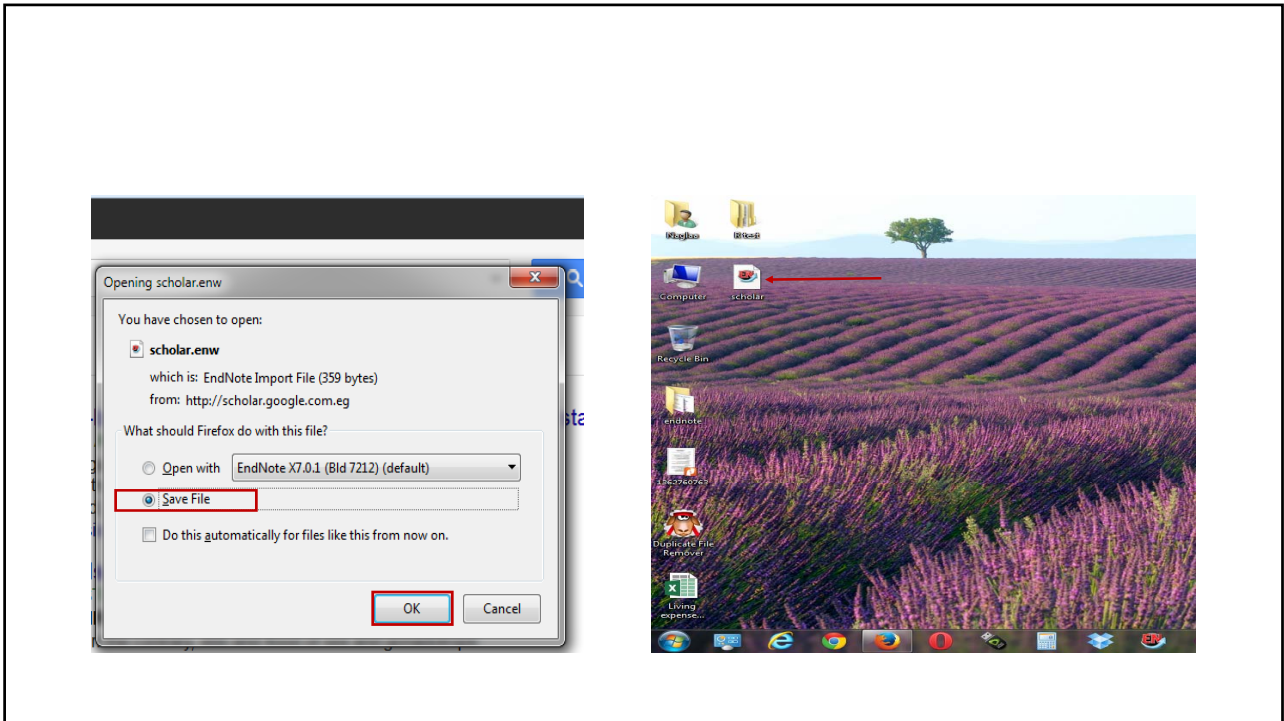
Opening scholar.enw

You have chosen to open:

scholar.enw

which is: EndNote Import File (359 bytes)

from: http://scholar.google.com.eg

What should Firefox do with this file?

Open with EndNote X7.0.1 (Bld 7212) (default)

Save File

Do this automatically for files like this from now on.

OK Cancel

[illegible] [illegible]

Computer scholar

Recycle Bin

endnote

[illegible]

Duplicate File Remover

Living expense...